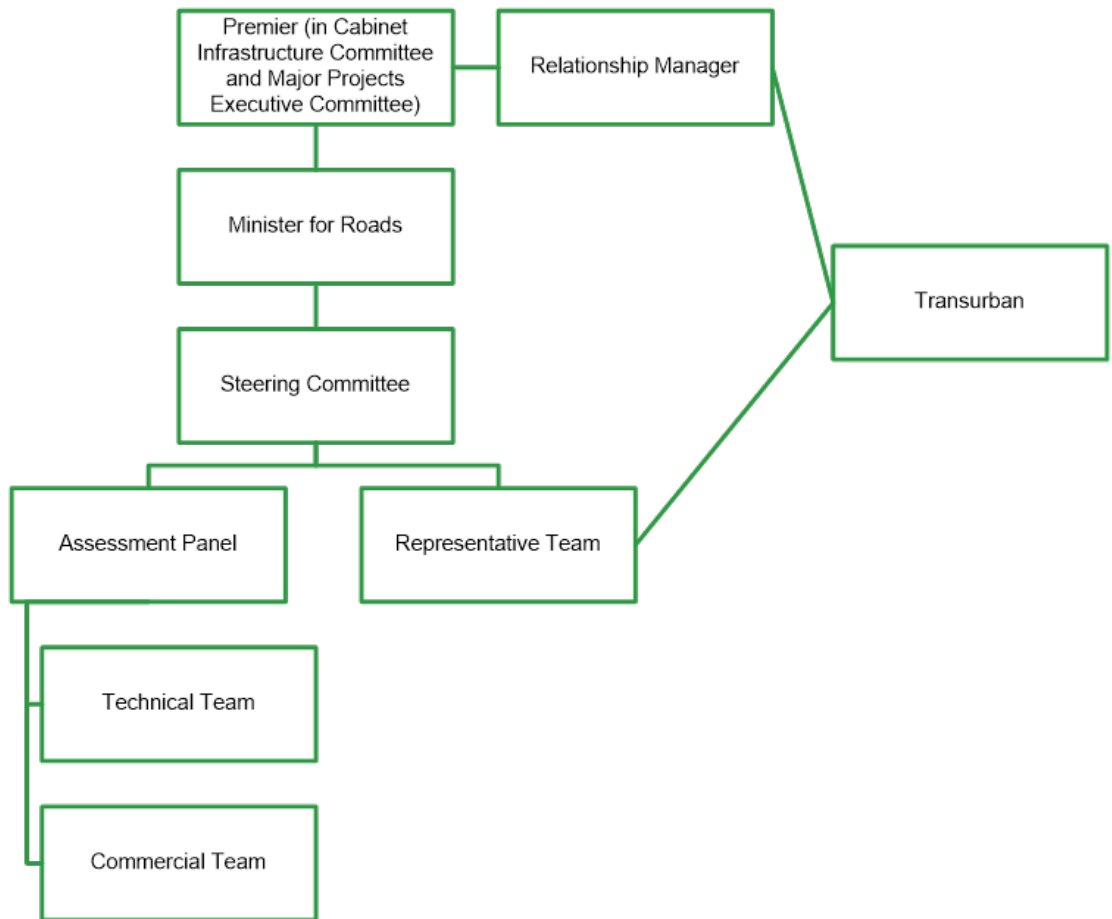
Premier (in Cabinet Infrastructure Committee and Major Projects Executive Committee)

Relationship Manager

Minister for Roads

Transurban

Steering Committee

Assessment Panel

Representative Team

Technical Team

Commercial Team